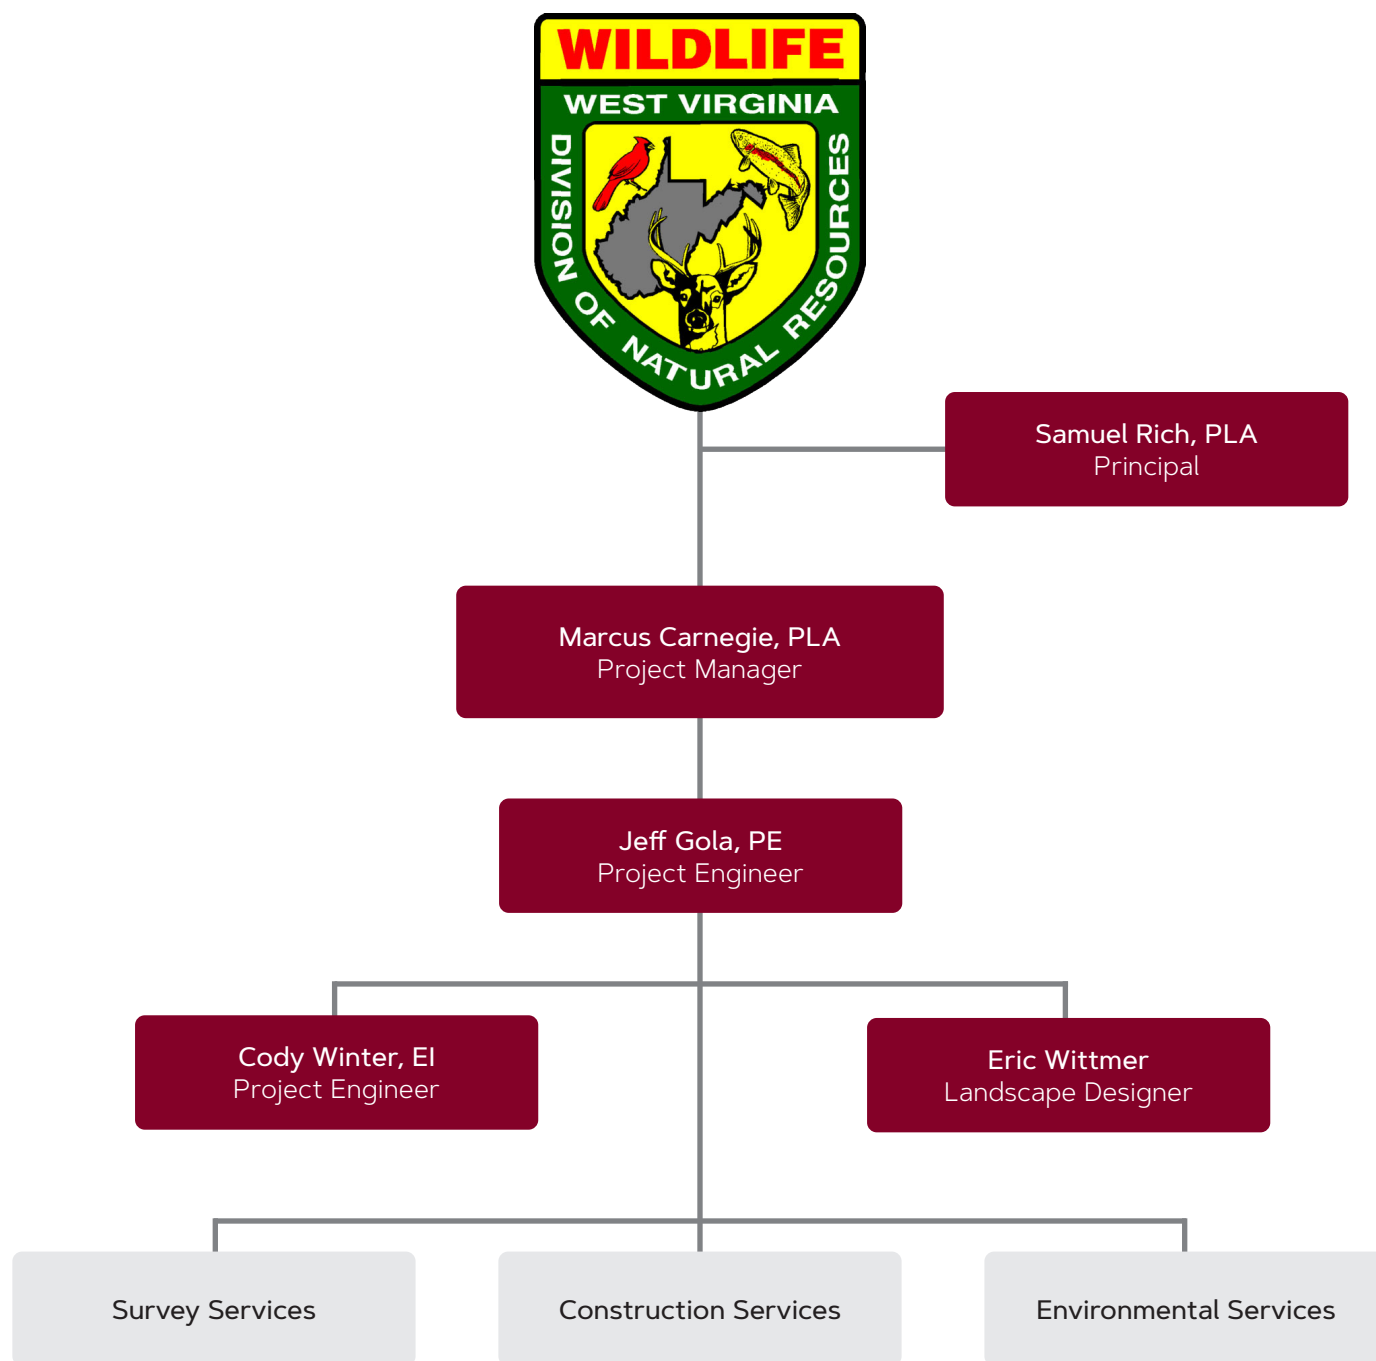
WILDLIFE
WEST VIRGINIA
DIVISION OF NATURAL RESOURCES

Samuel Rich, PLA
Principal

Marcus Carnegie, PLA
Project Manager

Jeff Gola, PE
Project Engineer

Cody Winter, EI
Project Engineer

Eric Wittmer
Landscape Designer

Survey Services

Construction Services

Environmental Services